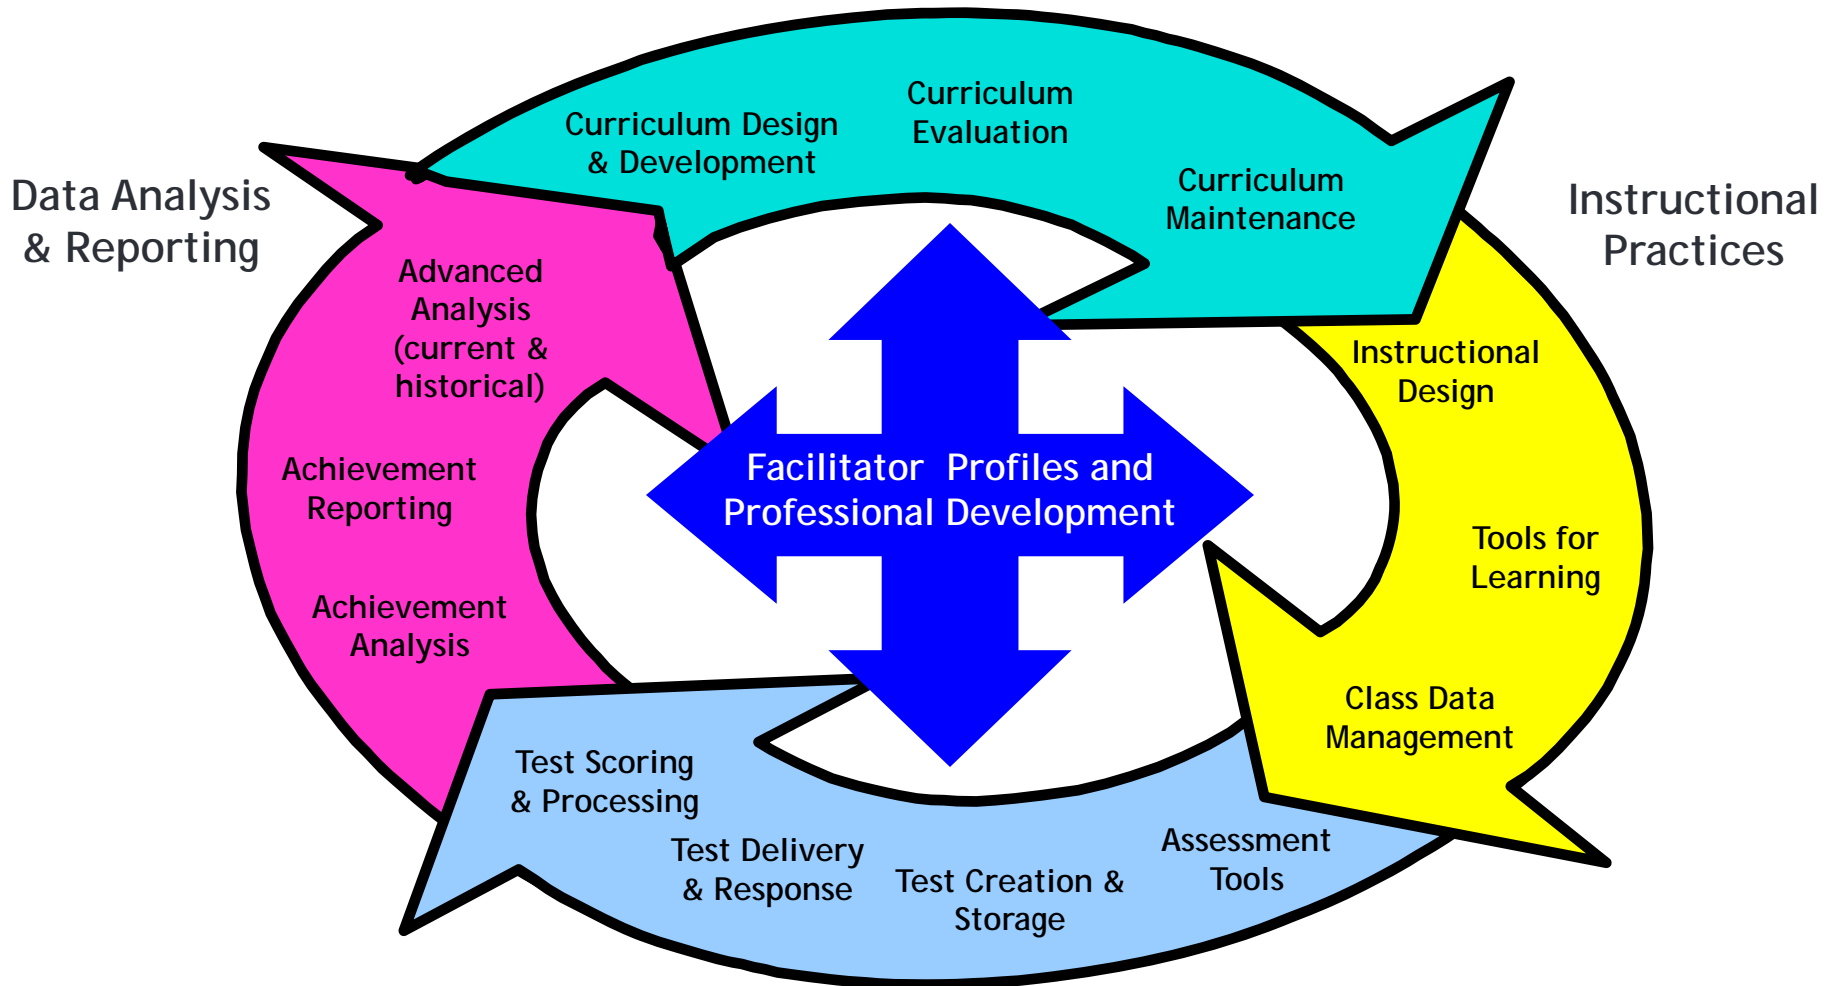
Data Analysis & Reporting

Curriculum Design & Development

Curriculum Evaluation

Curriculum Maintenance

Instructional Practices

Advanced Analysis (current & historical)

Achievement Reporting

Achievement Analysis

Facilitator Profiles and Professional Development

Instructional Design

Tools for Learning

Class Data Management

Test Scoring & Processing

Test Delivery & Response

Test Creation & Storage

Assessment Tools